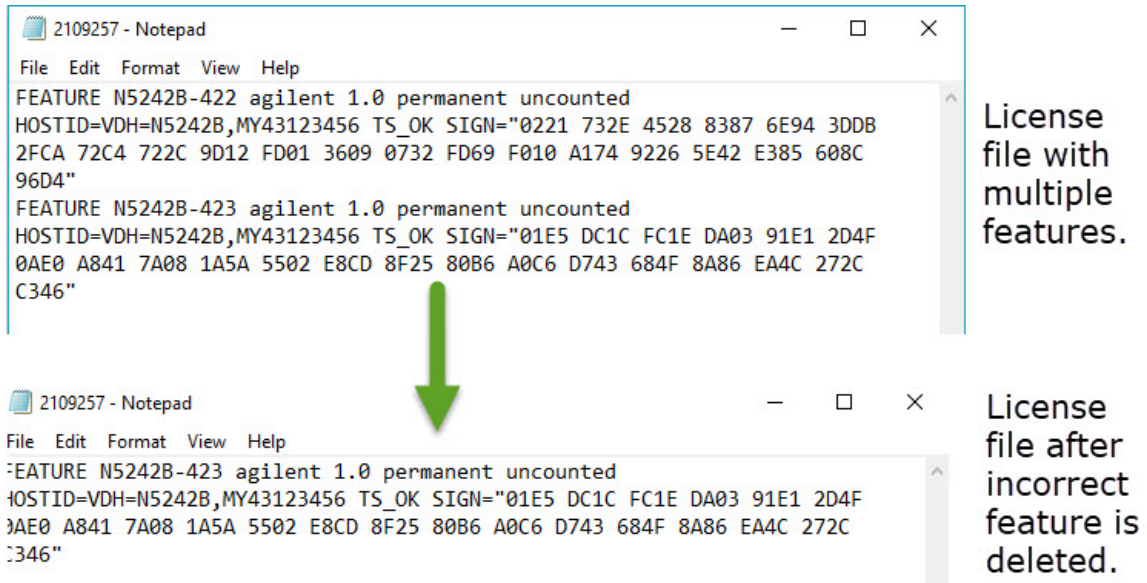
2109257 - Notepad

File Edit Format View Help

FEATURE N5242B-422 agilent 1.0 permanent uncounted
HOSTID=VDH=N5242B,MY43123456 TS_OK SIGN="0221 732E 4528 8387 6E94 3DDB 2FCA 72C4 722C 9D12 FD01 3609 0732 FD69 F010 A174 9226 5E42 E385 608C 96D4"
FEATURE N5242B-423 agilent 1.0 permanent uncounted
HOSTID=VDH=N5242B,MY43123456 TS_OK SIGN="01E5 DC1C FC1E DA03 91E1 2D4F 0AE0 A841 7A08 1A5A 5502 E8CD 8F25 80B6 A0C6 D743 684F 8A86 EA4C 272C C346"

License file with multiple features.

2109257 - Notepad

File Edit Format View Help

FEATURE N5242B-423 agilent 1.0 permanent uncounted
HOSTID=VDH=N5242B,MY43123456 TS_OK SIGN="01E5 DC1C FC1E DA03 91E1 2D4F 0AE0 A841 7A08 1A5A 5502 E8CD 8F25 80B6 A0C6 D743 684F 8A86 EA4C 272C C346"

License file after incorrect feature is deleted.